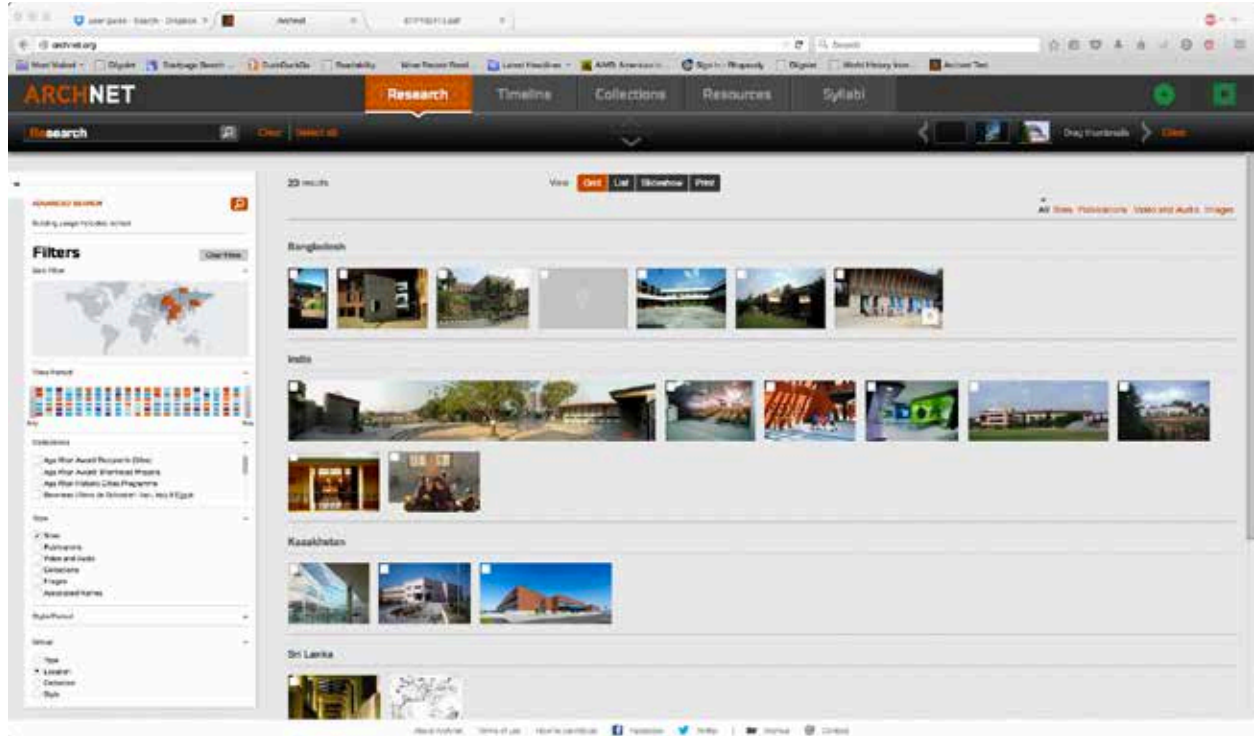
user guide - Search - Dropbox | Archnet | ArchNet Leaf

archnet.org

Search

Most Visited | Diigolet | Startpage Search | DuckDuckGo | Readability | Mise Recent Feed | Latest Headlines | AMS Americas | Sign in | Diigolet | World History Icon | Archnet Test

ARCHNET

Research | Timeline | Collections | Resources | Syllabi

Research | Clear | Select all | Drag thumbnails | Clear

ADVANCED SEARCH

Building usage includes: school

Filters | Clear filters

Site Filter

Time Period

Collections

Aga Khan Award Recipients (Sites)
Aga Khan Award Shortlisted Projects
Aga Khan Historic Cities Programme
Bewerbas Ulema de Sebastian Iran, Arq El Egypt

Type

Sites
Publications
Video and Audio
Collections
Images
Associated Names

Style/Period

Group

Type
Location
Collection
Style

23 results

View: Grid | List | Slideshow | Print

All Sites Publications Video and Audio Images

Bangladesh

India

Kazakhstan

Sri Lanka

About Archnet | Terms of use | How to contribute | Facebook | Twitter | Monthly | Contact